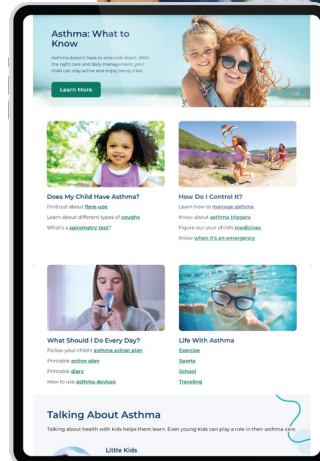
Asthma: What to Know

Asthma doesn't have to slow kids down. With the right care and daily management, your child can stay active and enjoy being a kid.

Learn More

Does My Child Have Asthma?

Find out about flare ups

Learn about different types of coughs

What's a spirometry test?

How Do I Control It?

Learn how to manage asthma

Know about asthma triggers

Figure out your child's medicines

Know when it's an emergency

What Should I Do Every Day?

Follow your child's asthma action plan

Printable action plan

Printable diary

How to use asthma devices

Life With Asthma

Exercise

Sports

School

Traveling

Talking About Asthma

Talking about health with kids helps them learn. Even young kids can play a role in their asthma care.

Little Kids